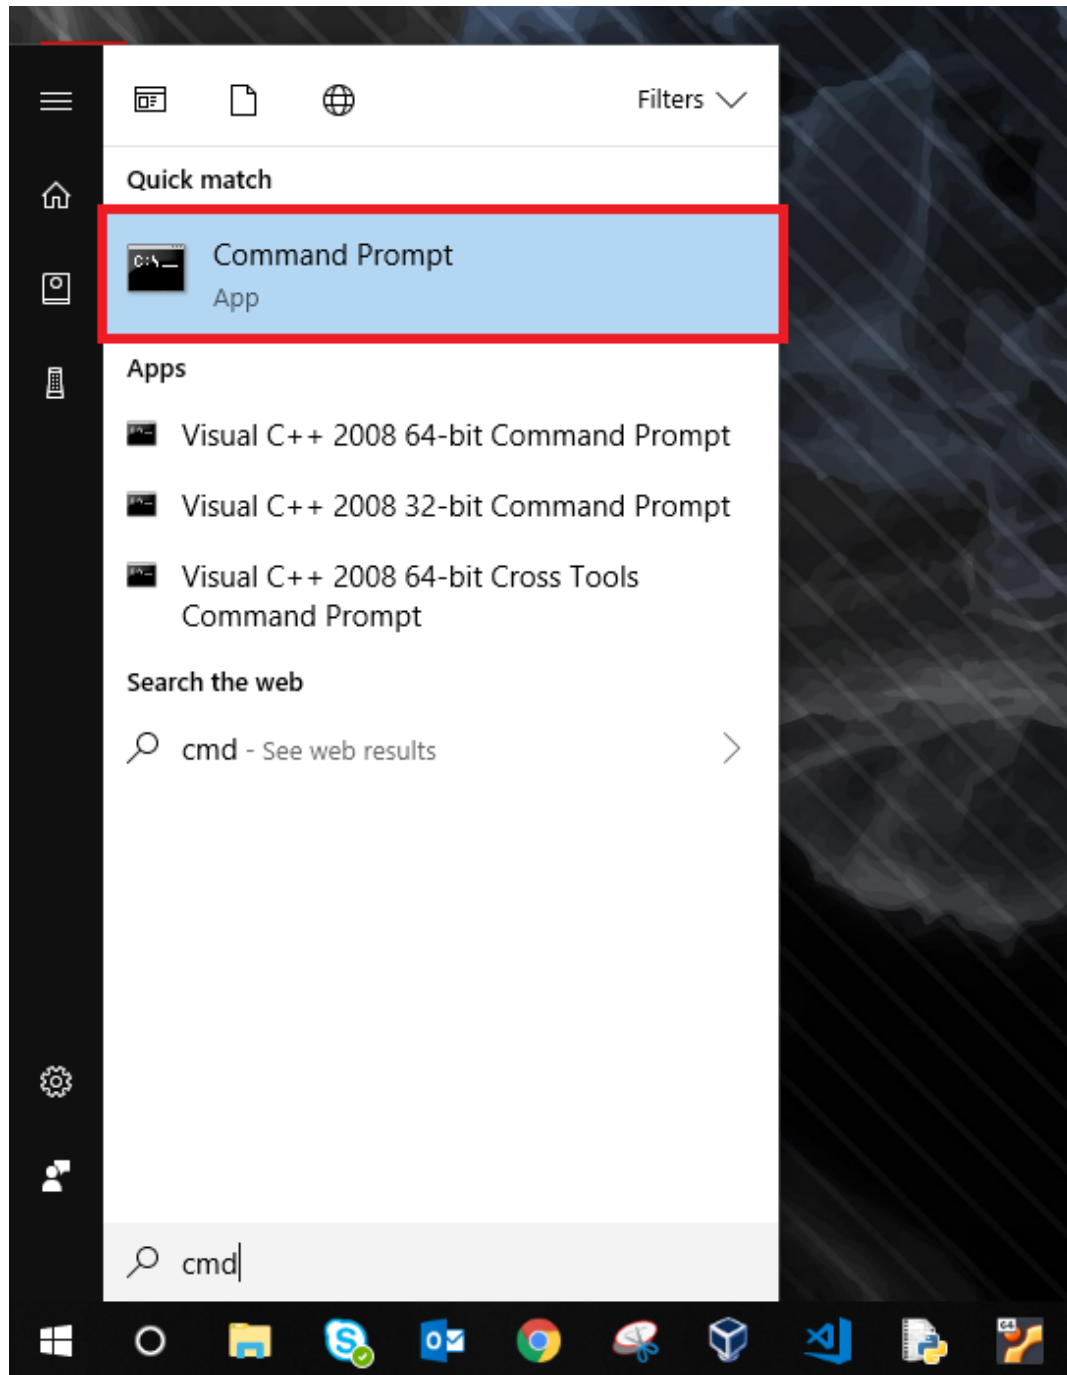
Filters

Quick match

Command Prompt
App

Apps

Visual C++ 2008 64-bit Command Prompt

Visual C++ 2008 32-bit Command Prompt

Visual C++ 2008 64-bit Cross Tools Command Prompt

Search the web

cmd - See web results

cmd